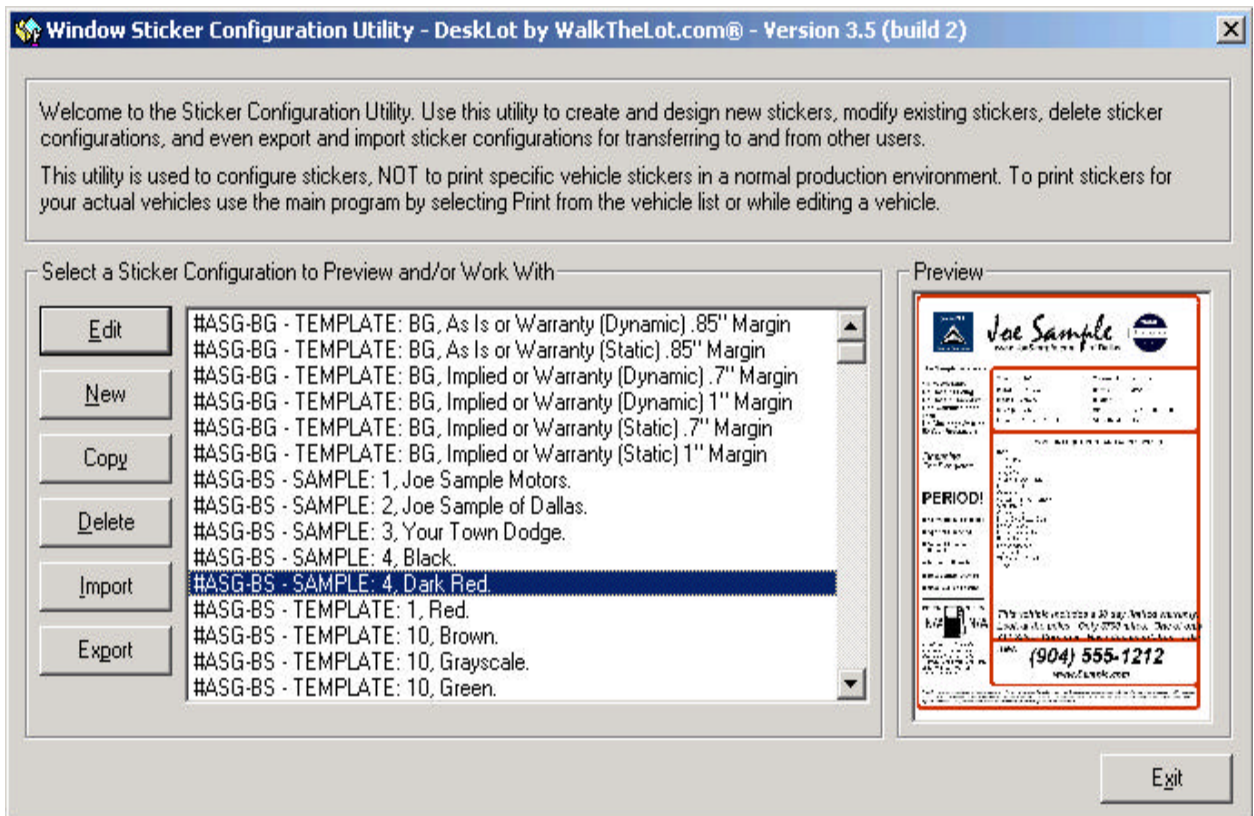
Window Sticker Configuration Utility - DeskLot by WalkTheLot.com® - Version 3.5 (build 2)

Welcome to the Sticker Configuration Utility. Use this utility to create and design new stickers, modify existing stickers, delete sticker configurations, and even export and import sticker configurations for transferring to and from other users.

This utility is used to configure stickers, NOT to print specific vehicle stickers in a normal production environment. To print stickers for your actual vehicles use the main program by selecting Print from the vehicle list or while editing a vehicle.

Select a Sticker Configuration to Preview and/or Work With

Edit
New
Copy
Delete
Import
Export

#ASG-BG - TEMPLATE: BG, As Is or Warranty (Dynamic) .85" Margin
#ASG-BG - TEMPLATE: BG, As Is or Warranty (Static) .85" Margin
#ASG-BG - TEMPLATE: BG, Implied or Warranty (Dynamic) .7" Margin
#ASG-BG - TEMPLATE: BG, Implied or Warranty (Dynamic) 1" Margin
#ASG-BG - TEMPLATE: BG, Implied or Warranty (Static) .7" Margin
#ASG-BG - TEMPLATE: BG, Implied or Warranty (Static) 1" Margin
#ASG-BS - SAMPLE: 1, Joe Sample Motors.
#ASG-BS - SAMPLE: 2, Joe Sample of Dallas.
#ASG-BS - SAMPLE: 3, Your Town Dodge.
#ASG-BS - SAMPLE: 4, Black.
#ASG-BS - SAMPLE: 4, Dark Red.
#ASG-BS - TEMPLATE: 1, Red.
#ASG-BS - TEMPLATE: 10, Brown.
#ASG-BS - TEMPLATE: 10, Grayscale.
#ASG-BS - TEMPLATE: 10, Green.

Preview

Joe Sample

PERIOD!

(904) 555-1212

Exit